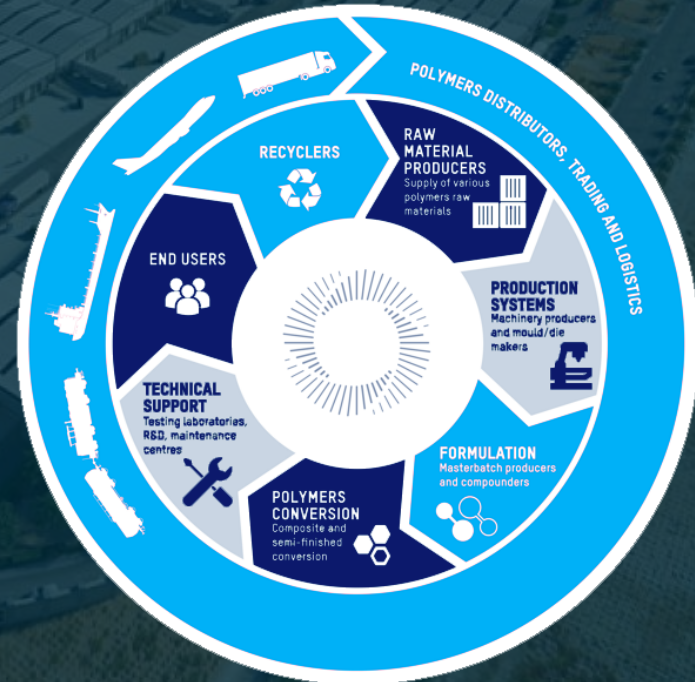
POLYMERS DISTRIBUTORS, TRADING AND LOGISTICS

RECYCLERS

RAW MATERIAL PRODUCERS
Supply of various polymers raw materials

PRODUCTION SYSTEMS
Machinery producers and mould/die makers

FORMULATION
Masterbatch producers and compounders

POLYMERS CONVERSION
Composite and semi-finished conversion

TECHNICAL SUPPORT
Testing laboratories, R&D, maintenance centres

END USERS